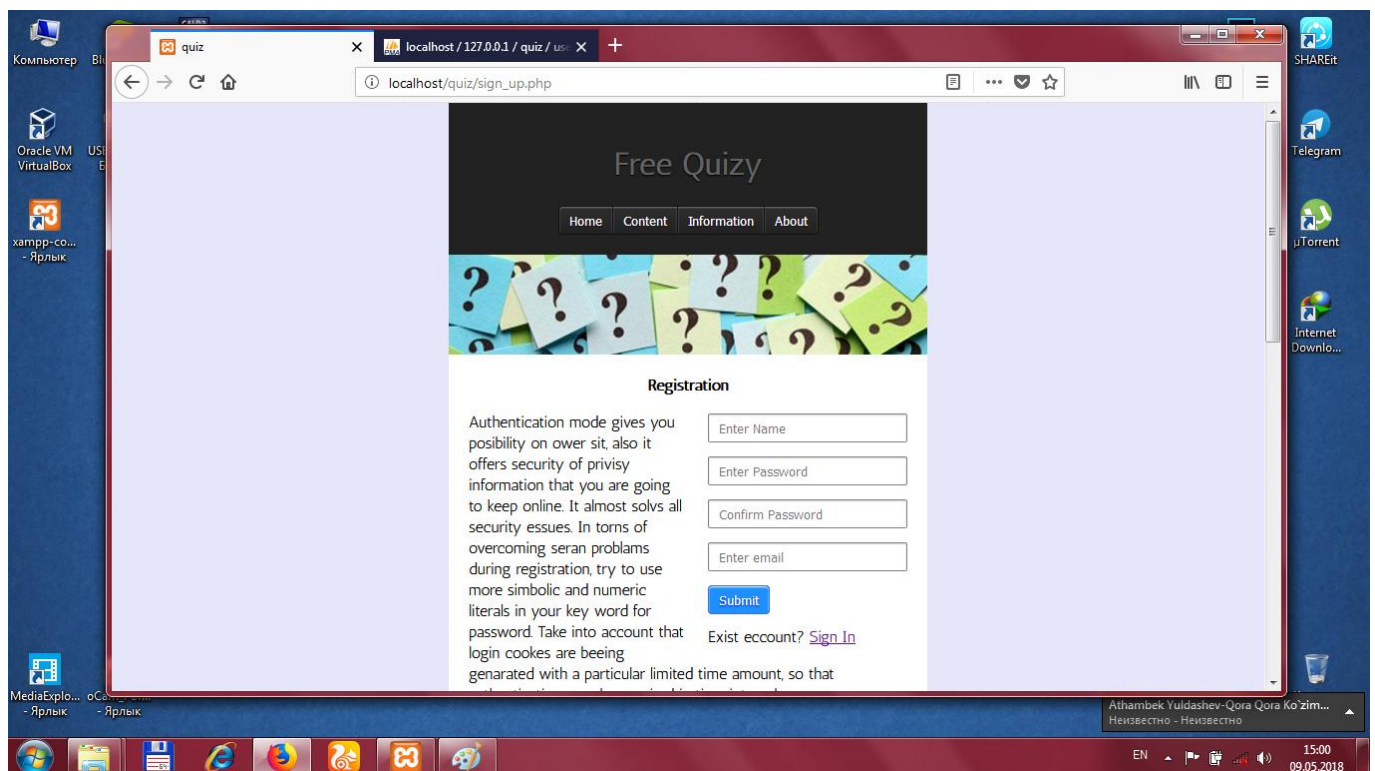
Компьютер Bl

Oracle VM VirtualBox

xampp-co... - Ярлык

MediaExplo... - Ярлык

oCa... - Ярлык

quiz

localhost / 127.0.0.1 / quiz / use

localhost/quiz/sign_up.php

Free Quizy

Home Content Information About

Registration

Authentication mode gives you posibility on ower sit, also it offers security of privisy information that you are going to keep online. It almost solvs all security essues. In torns of overcoming seran problams during registration, try to use more simbolic and numeric literals in your key word for password. Take into account that login cookes are beeing genarated with a particular limited time amount, so that

Enter Name

Enter Password

Confirm Password

Enter email

Submit

Exist eccount? Sign In

SHAREit

Telegram

µTorrent

Internet Downlo...

Athambek Yuldashev-Qora Qora Ko'zim...
Неизвестно - Неизвестно

EN

15:00
09.05.2018